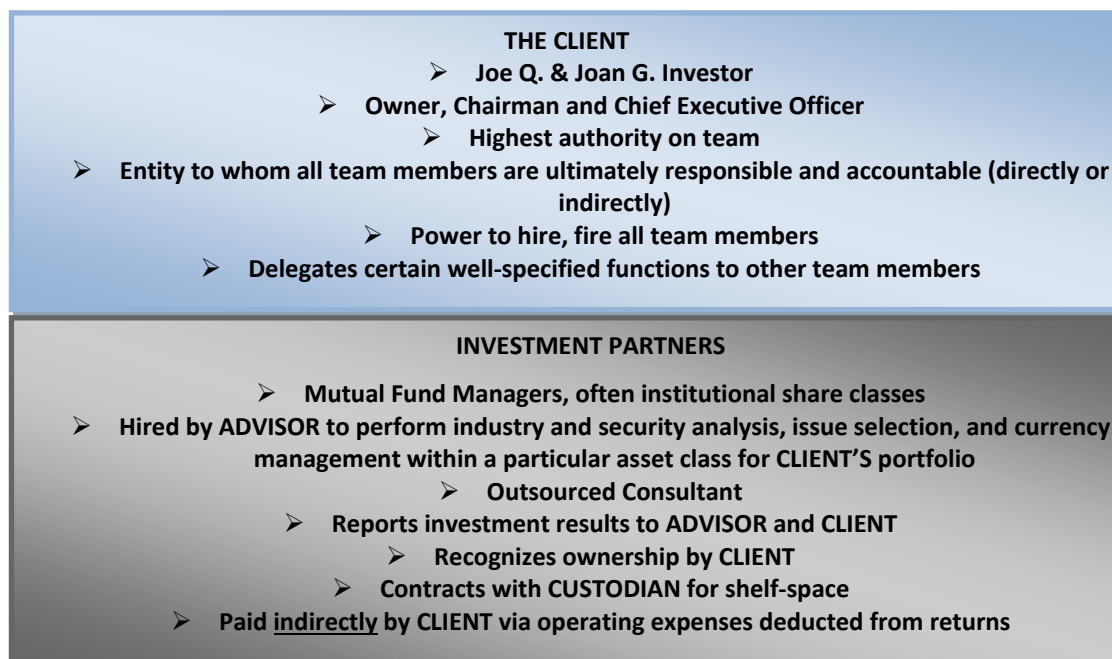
THE CLIENT

➢ Joe Q. & Joan G. Investor
➢ Owner, Chairman and Chief Executive Officer
➢ Highest authority on team
➢ Entity to whom all team members are ultimately responsible and accountable (directly or indirectly)
➢ Power to hire, fire all team members
➢ Delegates certain well-specified functions to other team members

INVESTMENT PARTNERS

➢ Mutual Fund Managers, often institutional share classes
➢ Hired by ADVISOR to perform industry and security analysis, issue selection, and currency management within a particular asset class for CLIENT'S portfolio
➢ Outsourced Consultant
➢ Reports investment results to ADVISOR and CLIENT
➢ Recognizes ownership by CLIENT
➢ Contracts with CUSTODIAN for shelf-space
➢ Paid indirectly by CLIENT via operating expenses deducted from returns